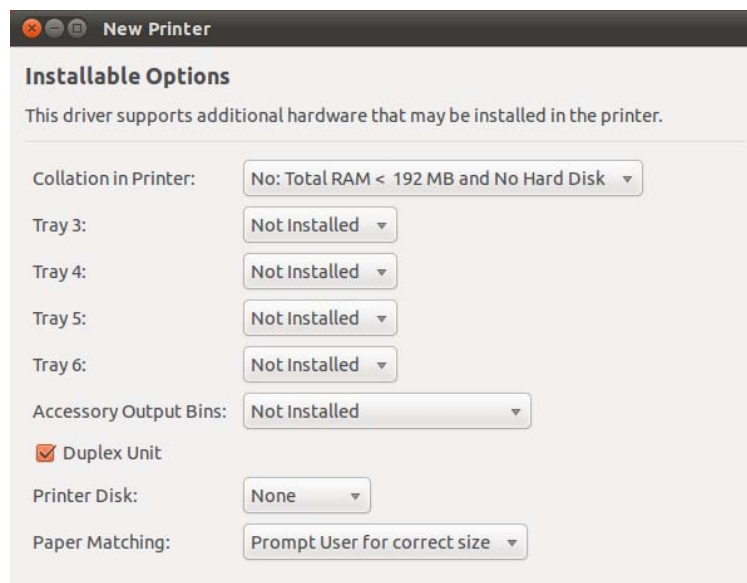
New Printer

Installable Options

This driver supports additional hardware that may be installed in the printer.

Collation in Printer: No: Total RAM < 192 MB and No Hard Disk

Tray 3: Not Installed

Tray 4: Not Installed

Tray 5: Not Installed

Tray 6: Not Installed

Accessory Output Bins: Not Installed

Duplex Unit

Printer Disk: None

Paper Matching: Prompt User for correct size